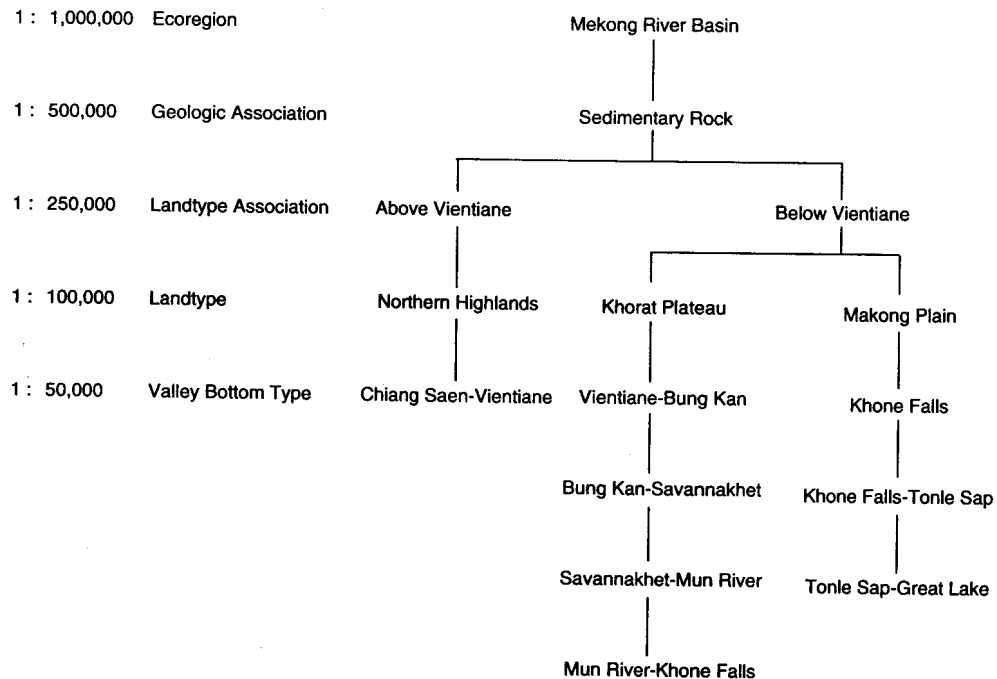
1 : 1,000,000 Ecoregion

1 : 500,000 Geologic Association

1 : 250,000 Landtype Association

1 : 100,000 Landtype

1 : 50,000 Valley Bottom Type

Mekong River Basin

Sedimentary Rock

Above Vientiane

Below Vientiane

Northern Highlands

Khorat Plateau

Makong Plain

Chiang Saen-Vientiane

Vientiane-Bung Kan

Khone Falls

Bung Kan-Savannakhet

Khone Falls-Tonle Sap

Savannakhet-Mun River

Tonle Sap-Great Lake

Mun River-Khone Falls